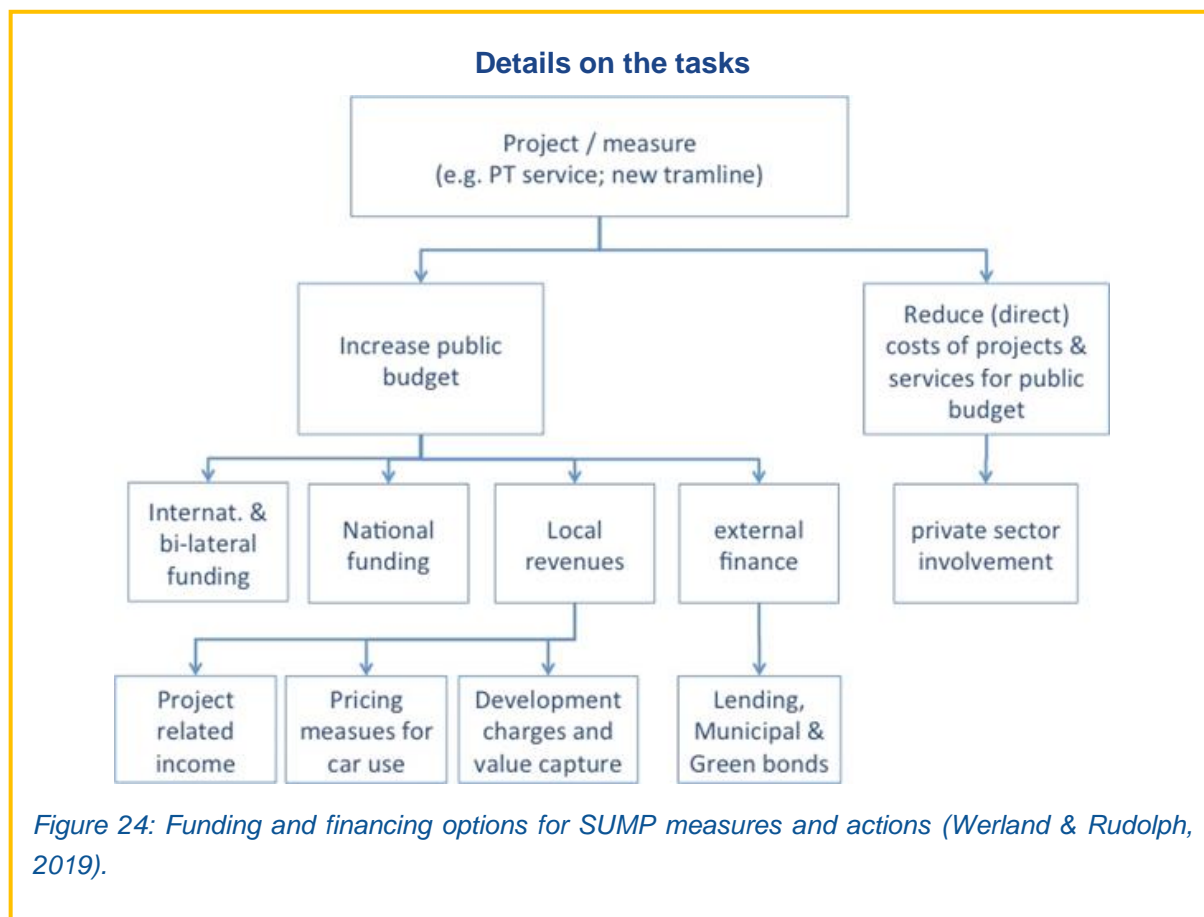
Details on the tasks

Project / measure
(e.g. PT service; new tramline)

Increase public budget

Reduce (direct) costs of projects & services for public budget

Internat. & bi-lateral funding

National funding

Local revenues

external finance

private sector involvement

Project related income

Pricing measures for car use

Development charges and value capture

Lending, Municipal & Green bonds

Figure 24: Funding and financing options for SUMP measures and actions (Werland & Rudolph, 2019).